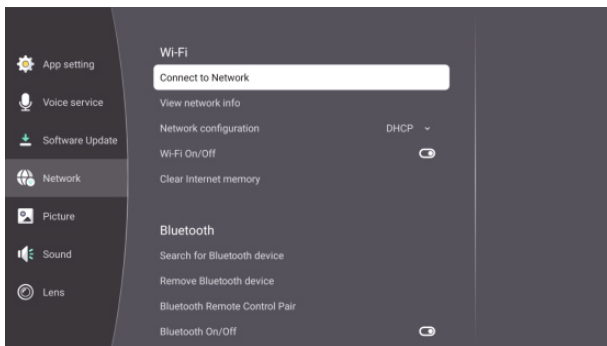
App setting
Voice service
Software Update
Network
Picture
Sound
Lens

Wi-Fi
Connect to Network
View network info
Network configuration DHCP
Wi-Fi On/Off
Clear Internet memory

Bluetooth
Search for Bluetooth device
Remove Bluetooth device
Bluetooth Remote Control Pair
Bluetooth On/Off